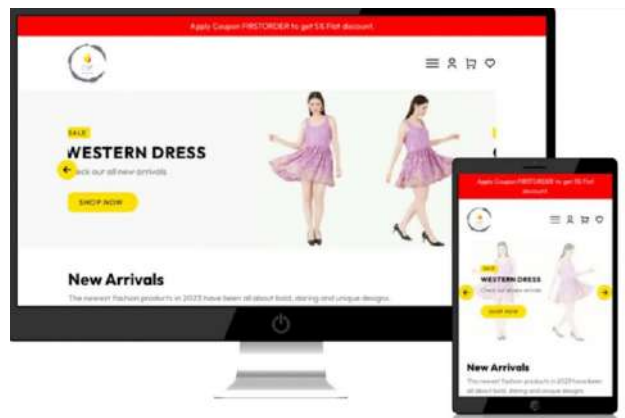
Apply Coupon FIRSTORDER to get 5$ Flat discount

SALE

WESTERN DRESS

Check our all new arrivals

SHOP NOW

New Arrivals

The newest fashion products in 2023 have been all about bold, daring and unique designs.

Apply Coupon FIRSTORDER to get 5$ Flat discount

SALE

WESTERN DRESS

Check our all new arrivals

SHOP NOW

New Arrivals

The newest fashion products in 2023 have been all about bold, daring and unique designs.